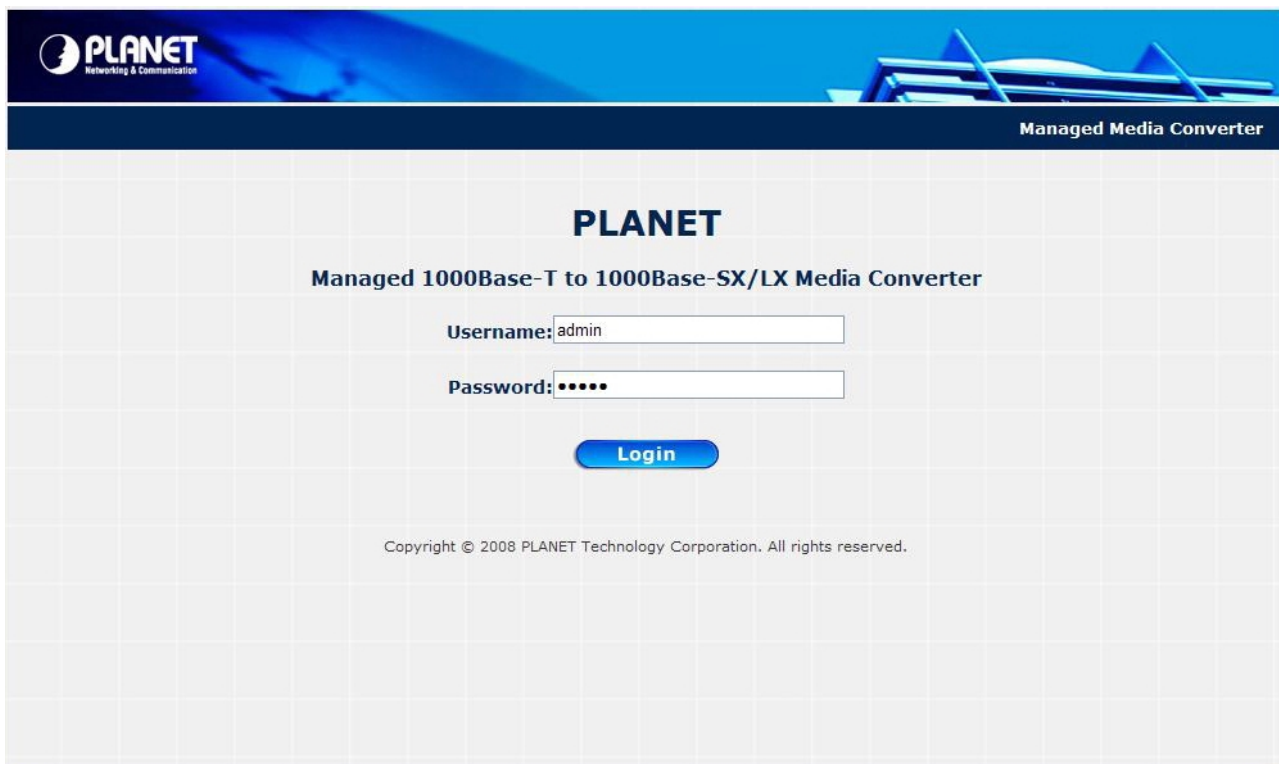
PLANET
Networking & Communication

Managed Media Converter

PLANET

Managed 1000Base-T to 1000Base-SX/LX Media Converter

Username: admin

Password: •••••

Login

Copyright © 2008 PLANET Technology Corporation. All rights reserved.